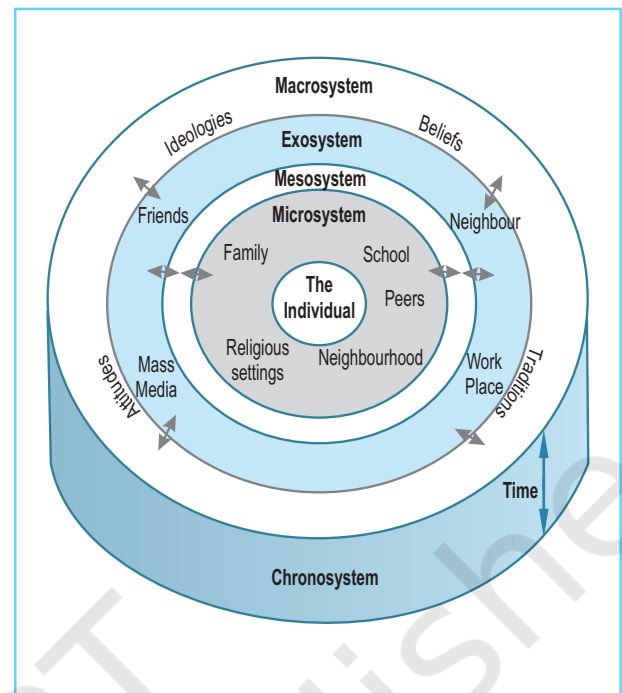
Macrosystem

Ideologies

Beliefs

Exosystem

Mesosystem

Microsystem

Friends

Neighbour

Family

School

The Individual

Peers

Religious settings

Neighbourhood

Mass Media

Work Place

Attitudes

Traditions

Time

Chronosystem